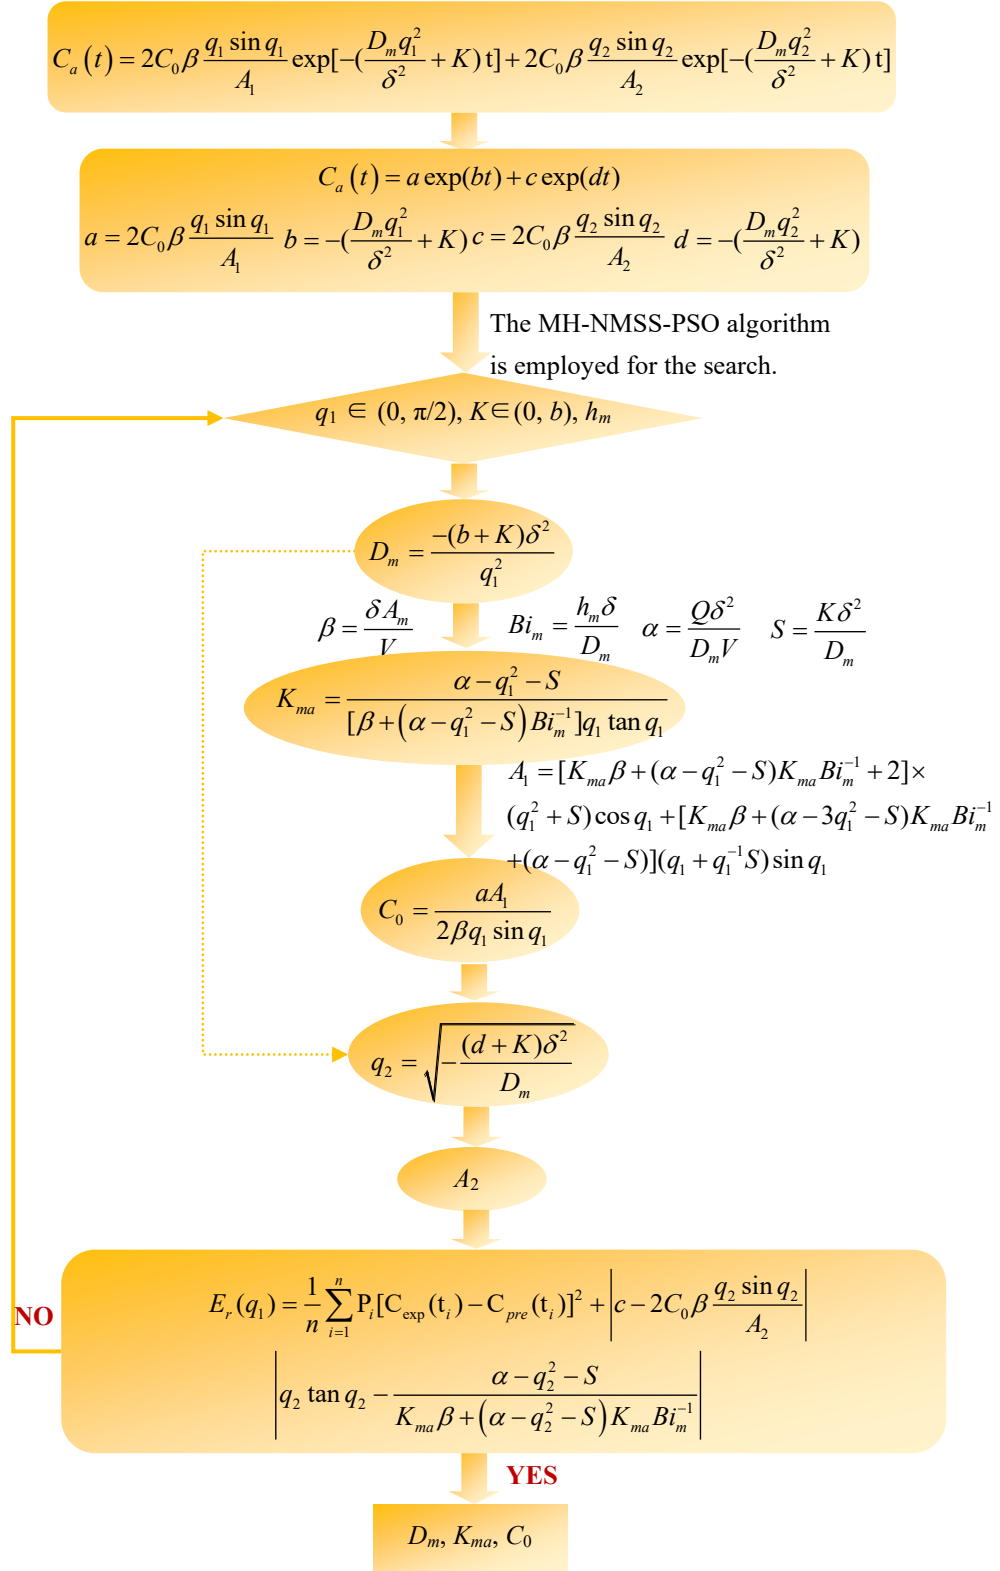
$C_a(t) = 2C_0\beta \frac{q_1 \sin q_1}{A_1} \exp[-(\frac{D_m q_1^2}{\delta^2}+K)t] + 2C_0\beta \frac{q_2 \sin q_2}{A_2} \exp[-(\frac{D_m q_2^2}{\delta^2}+K)t]$

$C_a(t) = a\exp(bt) + c\exp(dt)$

$a = 2C_0\beta \frac{q_1 \sin q_1}{A_1}$ $b = -(\frac{D_m q_1^2}{\delta^2}+K)$ $c = 2C_0\beta \frac{q_2 \sin q_2}{A_2}$ $d = -(\frac{D_m q_2^2}{\delta^2}+K)$

The MH-NMSS-PSO algorithm is employed for the search.

$q_1 \in (0, \pi/2), K \in (0, b), h_m$

$D_m = \frac{-(b+K)\delta^2}{q_1^2}$

$\beta = \frac{\delta A_m}{V}$ $Bi_m = \frac{h_m \delta}{D_m}$ $\alpha = \frac{Q\delta^2}{D_m V}$ $S = \frac{K\delta^2}{D_m}$

$K_{ma} = \frac{\alpha - q_1^2 - S}{[\beta + (\alpha - q_1^2 - S)Bi_m^{-1}]q_1 \tan q_1}$

$A_1 = [K_{ma}\beta + (\alpha - q_1^2 - S)K_{ma}Bi_m^{-1} + 2]\times (q_1^2 + S)\cos q_1 + [K_{ma}\beta + (\alpha - 3q_1^2 - S)K_{ma}Bi_m^{-1} + (\alpha - q_1^2 - S)](q_1 + q_1^{-1}S)\sin q_1$

$C_0 = \frac{aA_1}{2\beta q_1 \sin q_1}$

$q_2 = \sqrt{-\frac{(d+K)\delta^2}{D_m}}$

$A_2$

NO

$E_r(q_1) = \frac{1}{n}\sum_{i=1}^{n} P_i[C_{exp}(t_i) - C_{pre}(t_i)]^2 + \left|c - 2C_0\beta \frac{q_2 \sin q_2}{A_2}\right|$
$\left|q_2 \tan q_2 - \frac{\alpha - q_2^2 - S}{K_{ma}\beta + (\alpha - q_2^2 - S)K_{ma}Bi_m^{-1}}\right|$

YES

$D_m, K_{ma}, C_0$